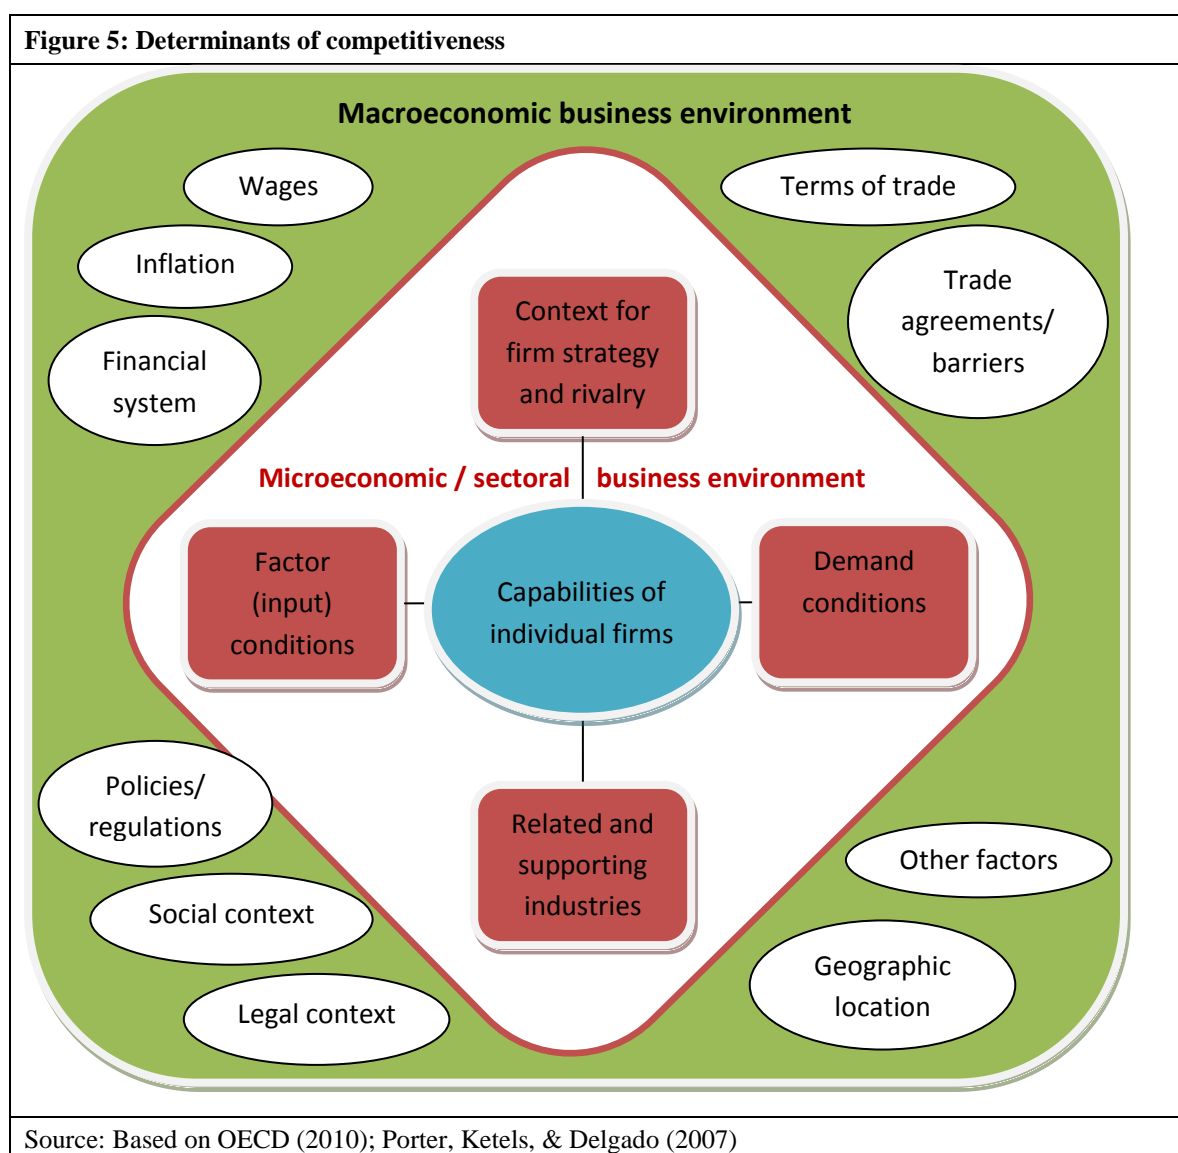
Figure 5: Determinants of competitiveness

Macroeconomic business environment

Wages

Inflation

Financial system

Terms of trade

Trade agreements/ barriers

Context for firm strategy and rivalry

Microeconomic / sectoral business environment

Factor (input) conditions

Capabilities of individual firms

Demand conditions

Related and supporting industries

Policies/ regulations

Social context

Legal context

Other factors

Geographic location

Source: Based on OECD (2010); Porter, Ketels, & Delgado (2007)